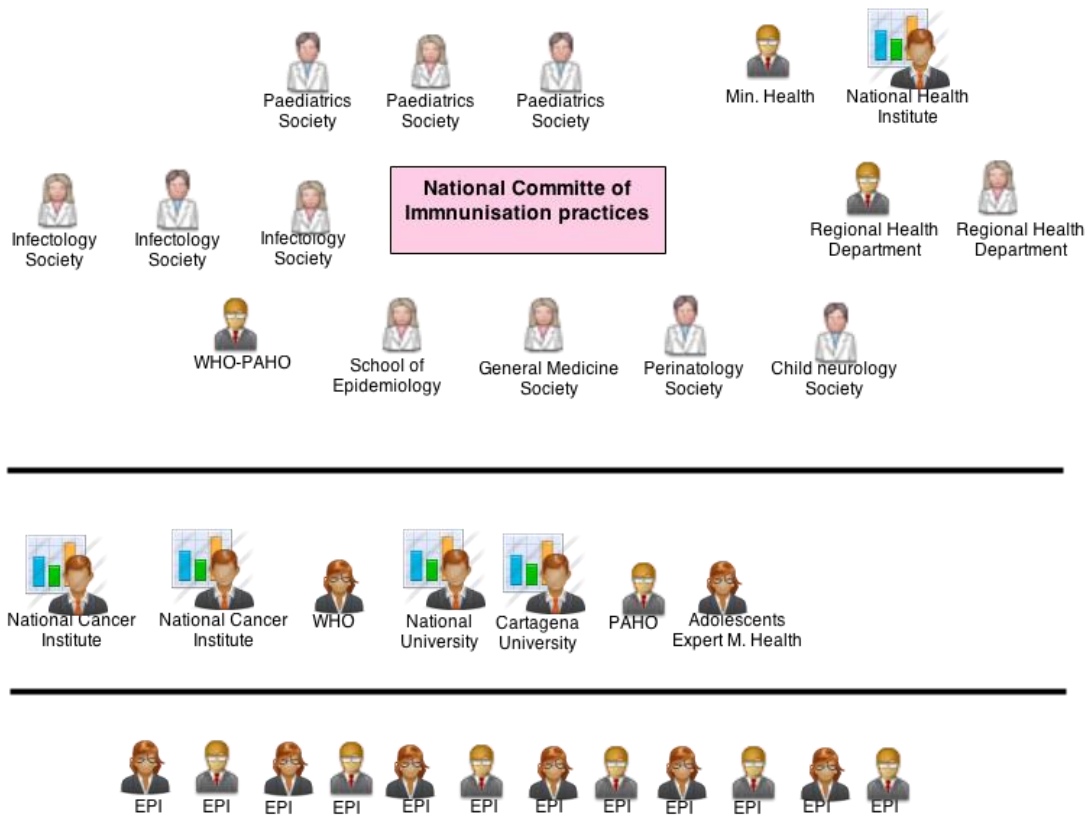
Paediatrics Society

Paediatrics Society

Paediatrics Society

Min. Health

National Health Institute

National Committe of Immnunisation practices

Infectology Society

Infectology Society

Infectology Society

Regional Health Department

Regional Health Department

WHO-PAHO

School of Epidemiology

General Medicine Society

Perinatology Society

Child neurology Society

National Cancer Institute

National Cancer Institute

WHO

National University

Cartagena University

PAHO

Adolescents Expert M. Health

EPI EPI EPI EPI EPI EPI EPI EPI EPI EPI EPI EPI